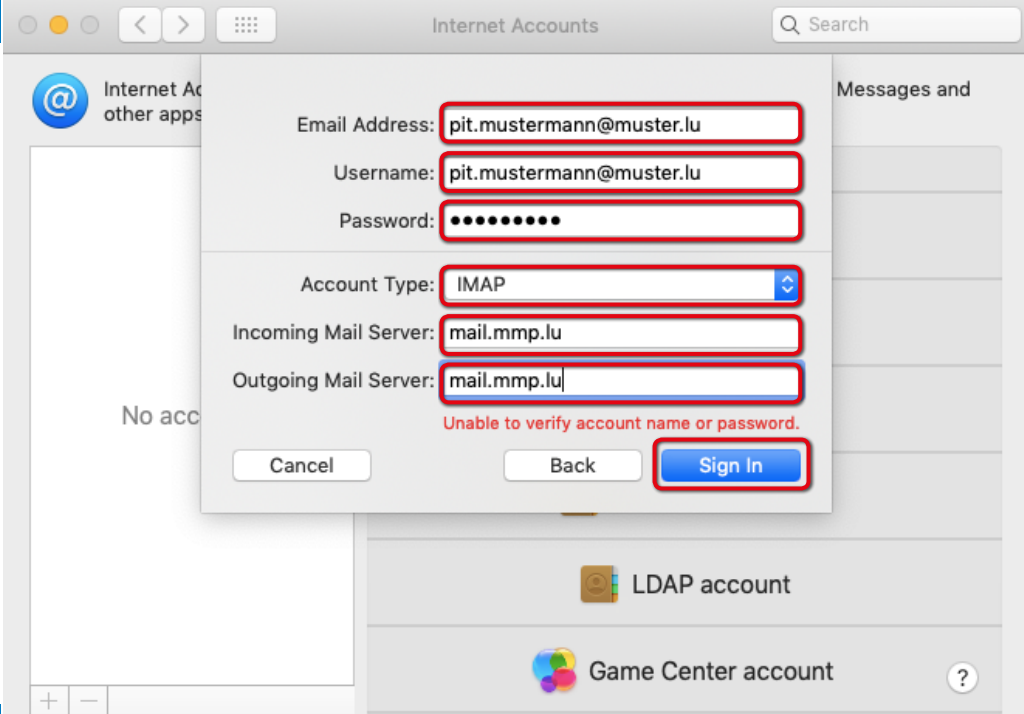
Internet Accounts

Search

Internet Ac
other apps

Messages and

Email Address: pit.mustermann@muster.lu

Username: pit.mustermann@muster.lu

Password: ••••••••••

Account Type: IMAP

Incoming Mail Server: mail.mmp.lu

Outgoing Mail Server: mail.mmp.lu

Unable to verify account name or password.

Cancel

Back

Sign In

No acc

LDAP account

Game Center account

?

+ −